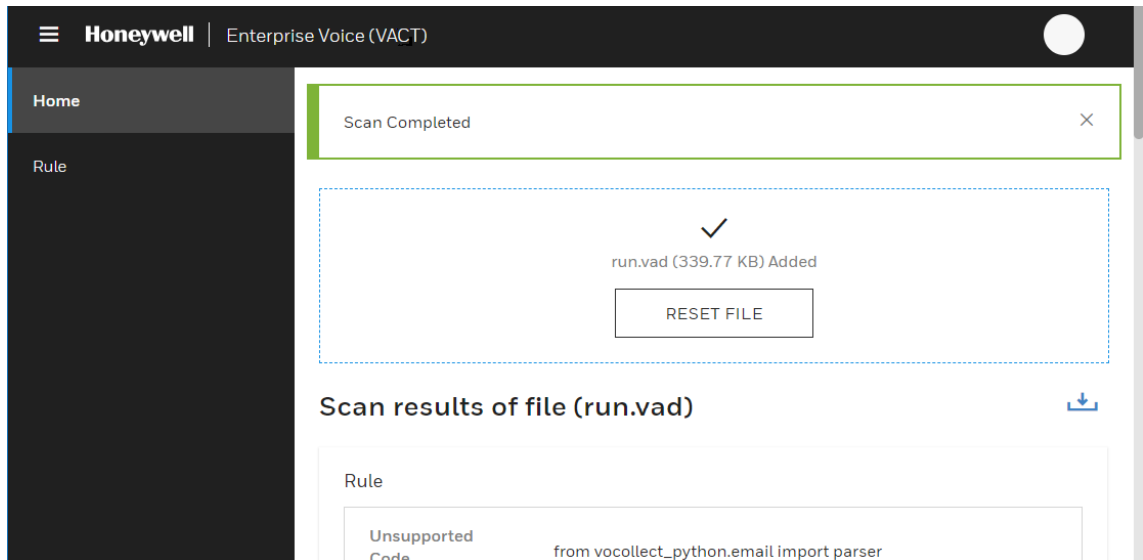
Honeywell | Enterprise Voice (VACT)

Home

Rule

Scan Completed

run.vad (339.77 KB) Added

RESET FILE

Scan results of file (run.vad)

Rule

Unsupported Code

from vocollect_python.email import parser